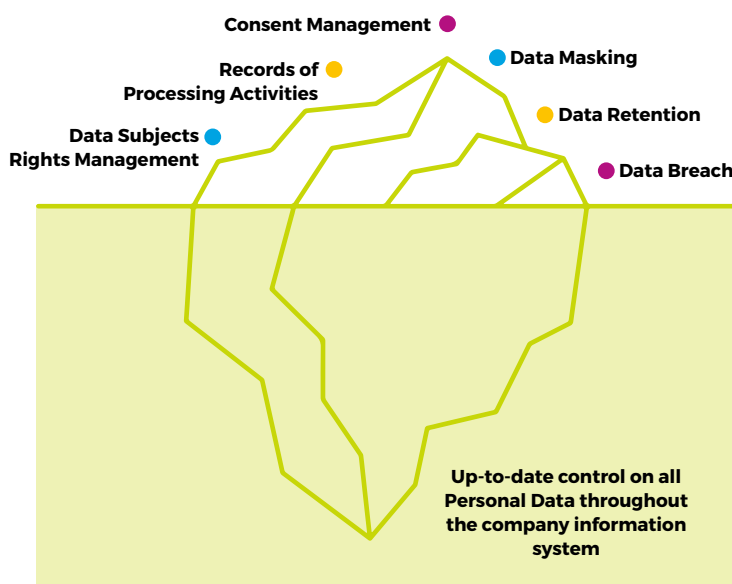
Consent Management

Records of Processing Activities

Data Masking

Data Retention

Data Subjects Rights Management

Data Breach

Up-to-date control on all Personal Data throughout the company information system